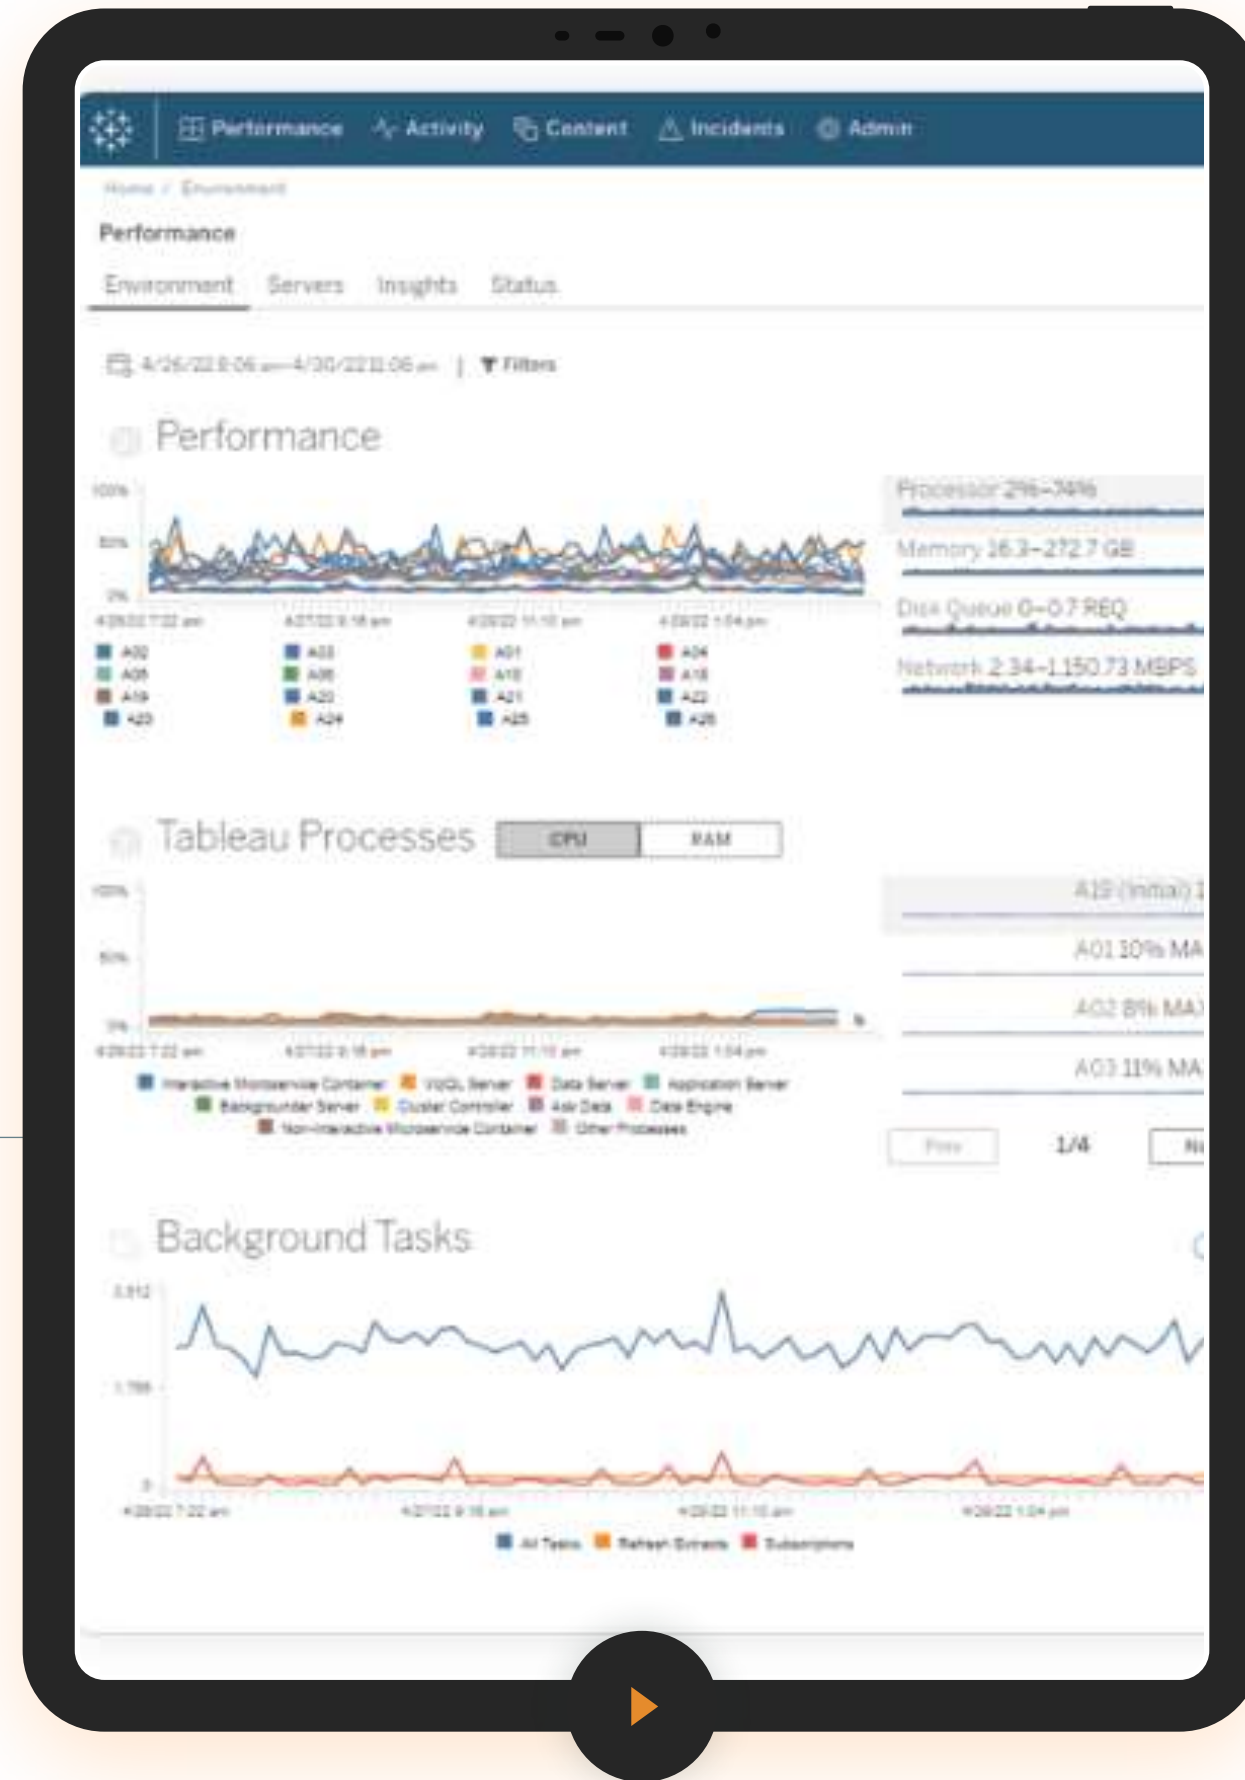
Performance Activity Content Incidents Admin

Home / Environment

Performance

Environment Servers Insights Status

4/26/22 8:06 am—4/30/22 11:06 am | Filters

Performance

100%
50%
0%

4/26/22 7:22 am 4/27/22 9:16 pm 4/28/22 11:10 pm 4/29/22 1:04 pm

A02 A03 A01 A04
A05 A06 A10 A18
A19 A20 A21 A22
A23 A24 A25 A26

Processor 2%–74%
Memory 16.3–272.7 GB
Disk Queue 0–0.7 REQ
Network 2.34–1,150.73 MBPS

Tableau Processes CPU RAM

100%
50%
0%

4/26/22 7:22 am 4/27/22 9:16 pm 4/28/22 11:10 pm 4/29/22 1:04 pm

Interactive Microservice Container VizQL Server Data Server Application Server
Backgrounder Server Cluster Controller Ask Data Data Engine
Non-Interactive Microservice Container Other Processes

A19 (Initial) 1
A01 10% MA
A02 8% MA
A03 11% MA

Prev 1/4 N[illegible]

Background Tasks

3,512
1,756
0

4/26/22 7:22 am 4/27/22 9:16 am 4/28/22 11:10 am 4/29/22 1:04 pm

All Tasks Refresh Extracts Subscriptions